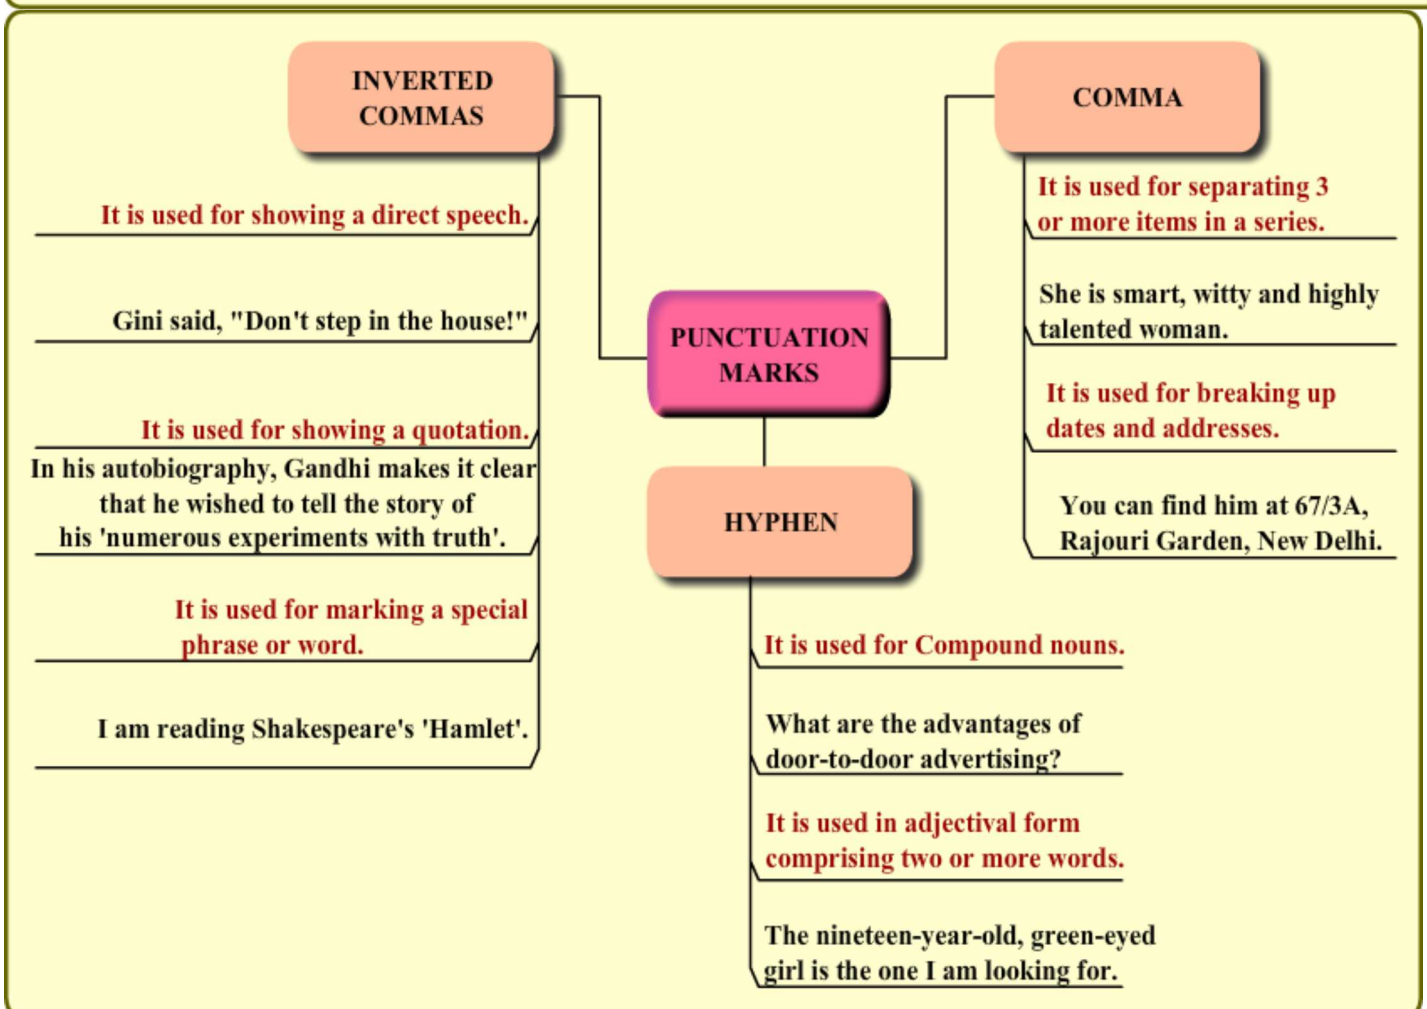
PUNCTUATION MARKS

INVERTED COMMAS

It is used for showing a direct speech.

Gini said, "Don't step in the house!"

It is used for showing a quotation.

In his autobiography, Gandhi makes it clear that he wished to tell the story of his 'numerous experiments with truth'.

It is used for marking a special phrase or word.

I am reading Shakespeare's 'Hamlet'.

COMMA

It is used for separating 3 or more items in a series.

She is smart, witty and highly talented woman.

It is used for breaking up dates and addresses.

You can find him at 67/3A, Rajouri Garden, New Delhi.

HYPHEN

It is used for Compound nouns.

What are the advantages of door-to-door advertising?

It is used in adjectival form comprising two or more words.

The nineteen-year-old, green-eyed girl is the one I am looking for.